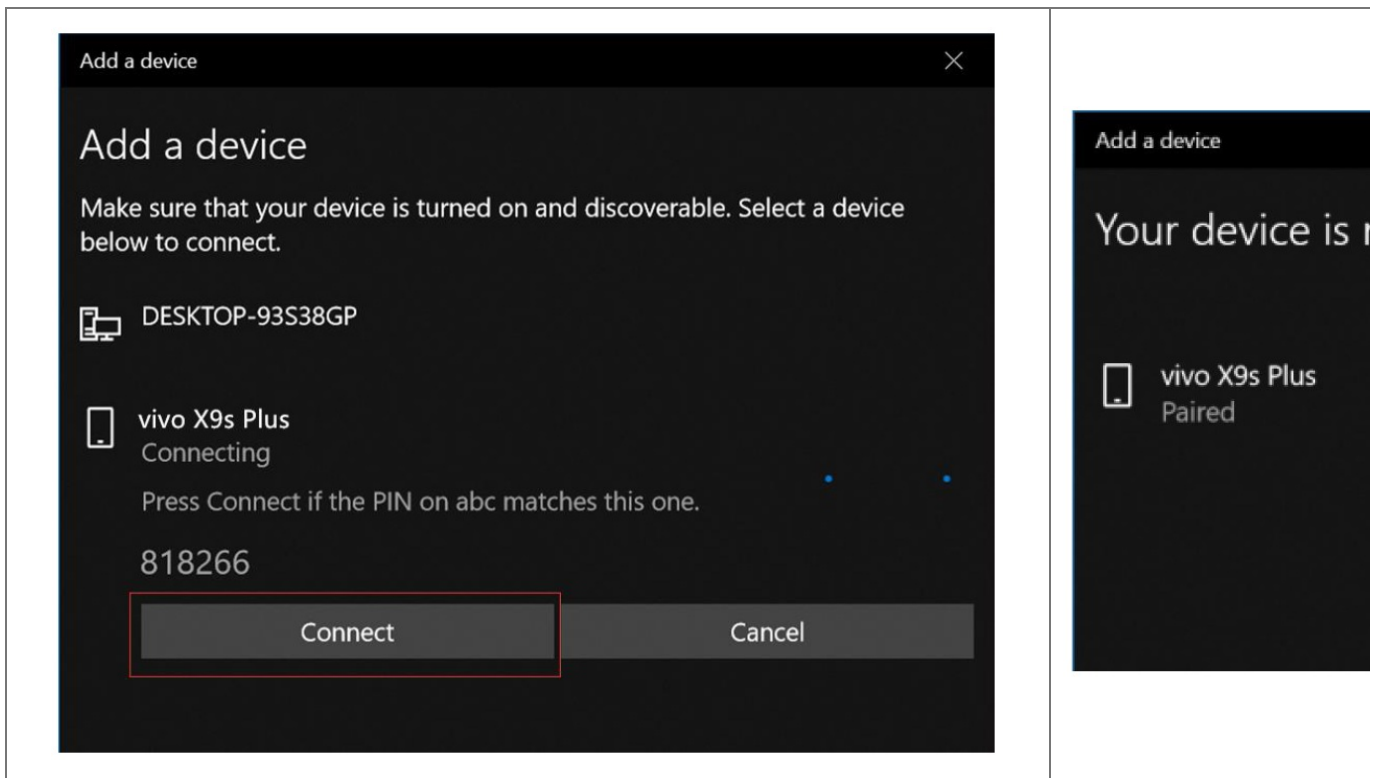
Add a device

Add a device

Make sure that your device is turned on and discoverable. Select a device below to connect.

DESKTOP-93S38GP

vivo X9s Plus
Connecting

Press Connect if the PIN on abc matches this one.

818266

Connect

Cancel

Add a device

Your device is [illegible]

vivo X9s Plus
Paired